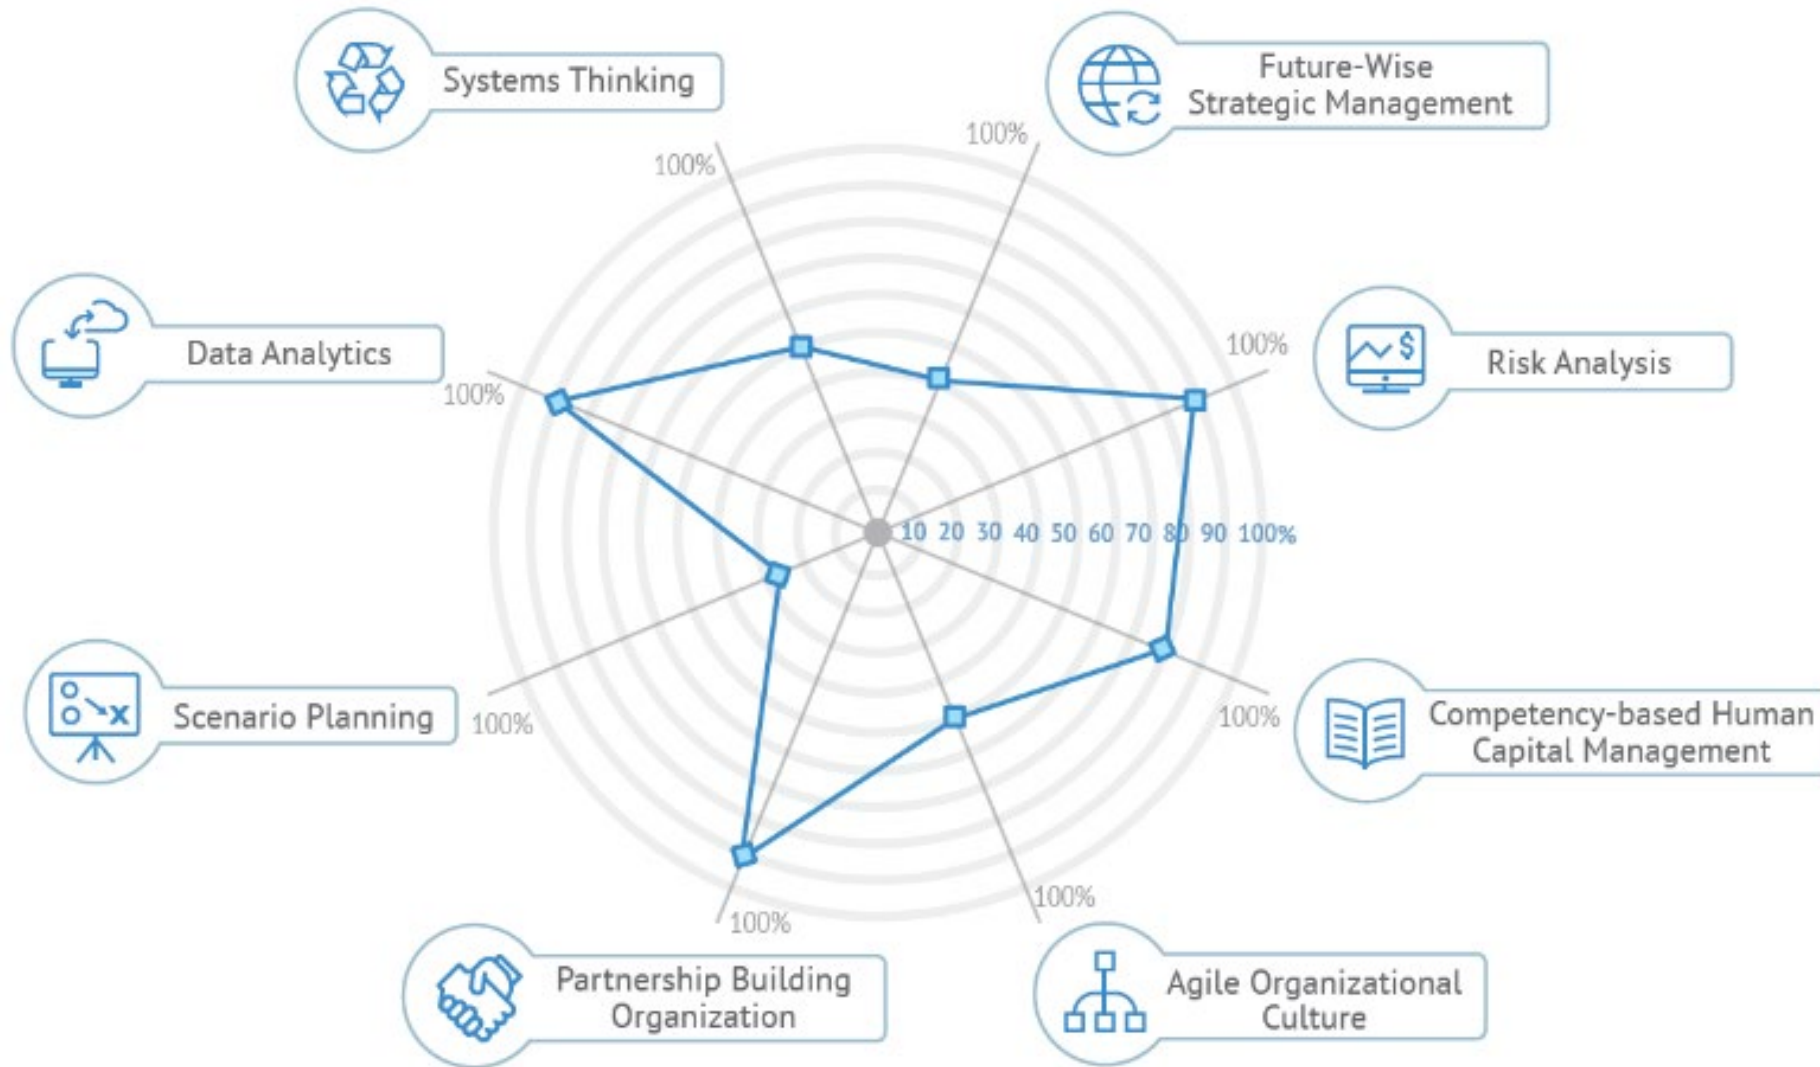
Systems Thinking

Future-Wise Strategic Management

100%

100%

Data Analytics

Risk Analysis

100%

100%

10 20 30 40 50 60 70 80 90 100%

Scenario Planning

100%

100%

Competency-based Human Capital Management

100%

100%

Partnership Building Organization

Agile Organizational Culture